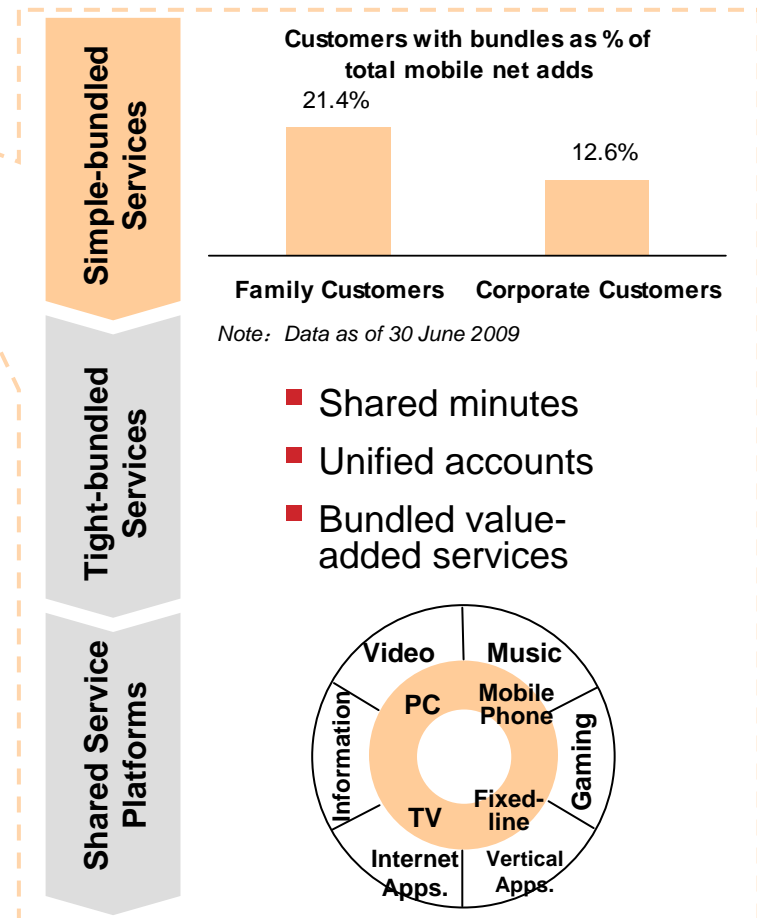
Simple-bundled Services

Customers with bundles as % of total mobile net adds

21.4%

12.6%

Family Customers

Corporate Customers

Note：Data as of 30 June 2009

Tight-bundled Services

Shared minutes

Unified accounts

Bundled value-added services

Shared Service Platforms

Video

Music

Information

Gaming

Internet Apps.

Vertical Apps.

PC

Mobile Phone

TV

Fixed-line